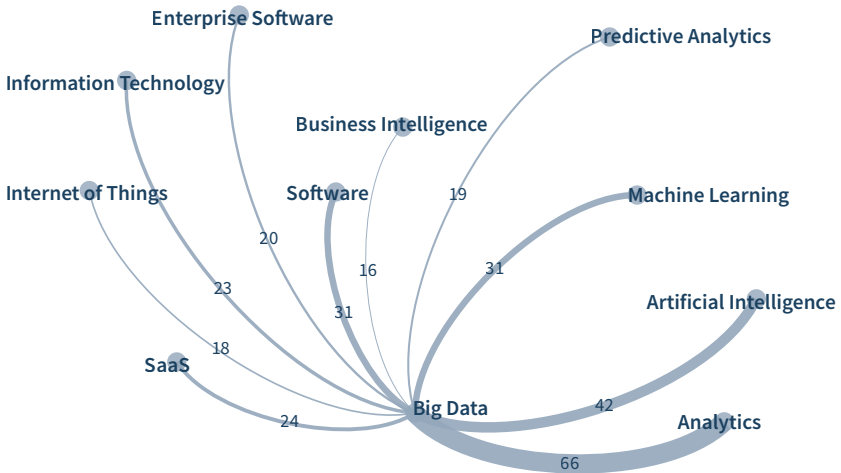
Enterprise Software

Predictive Analytics

Information Technology

Business Intelligence

Internet of Things

Software

19

Machine Learning

20

16

31

23

Artificial Intelligence

31

18

SaaS

Big Data

42

24

Analytics

66